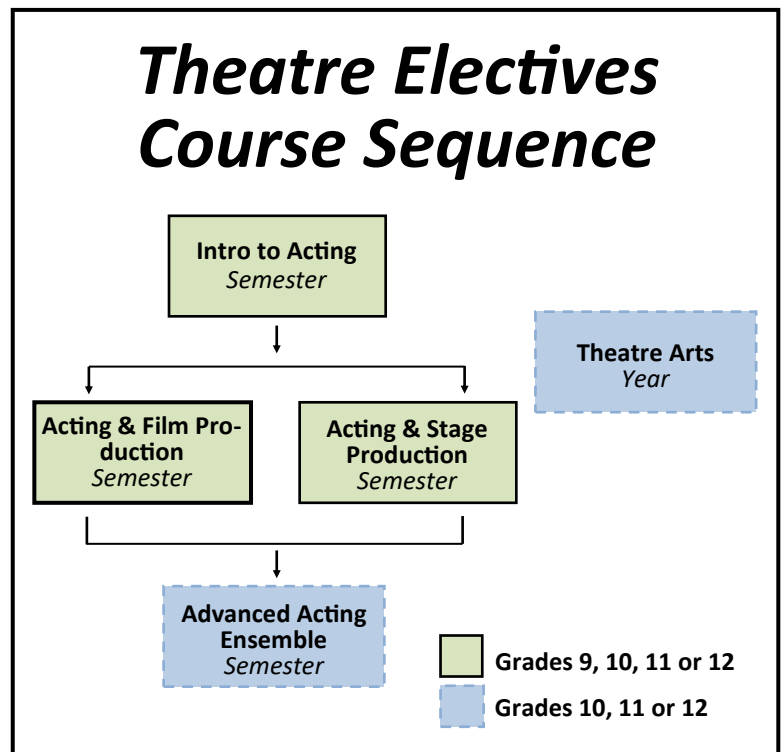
Theatre Electives Course Sequence

Intro to Acting
Semester

Theatre Arts
Year

Acting & Film Production
Semester

Acting & Stage Production
Semester

Advanced Acting Ensemble
Semester

Grades 9, 10, 11 or 12

Grades 10, 11 or 12